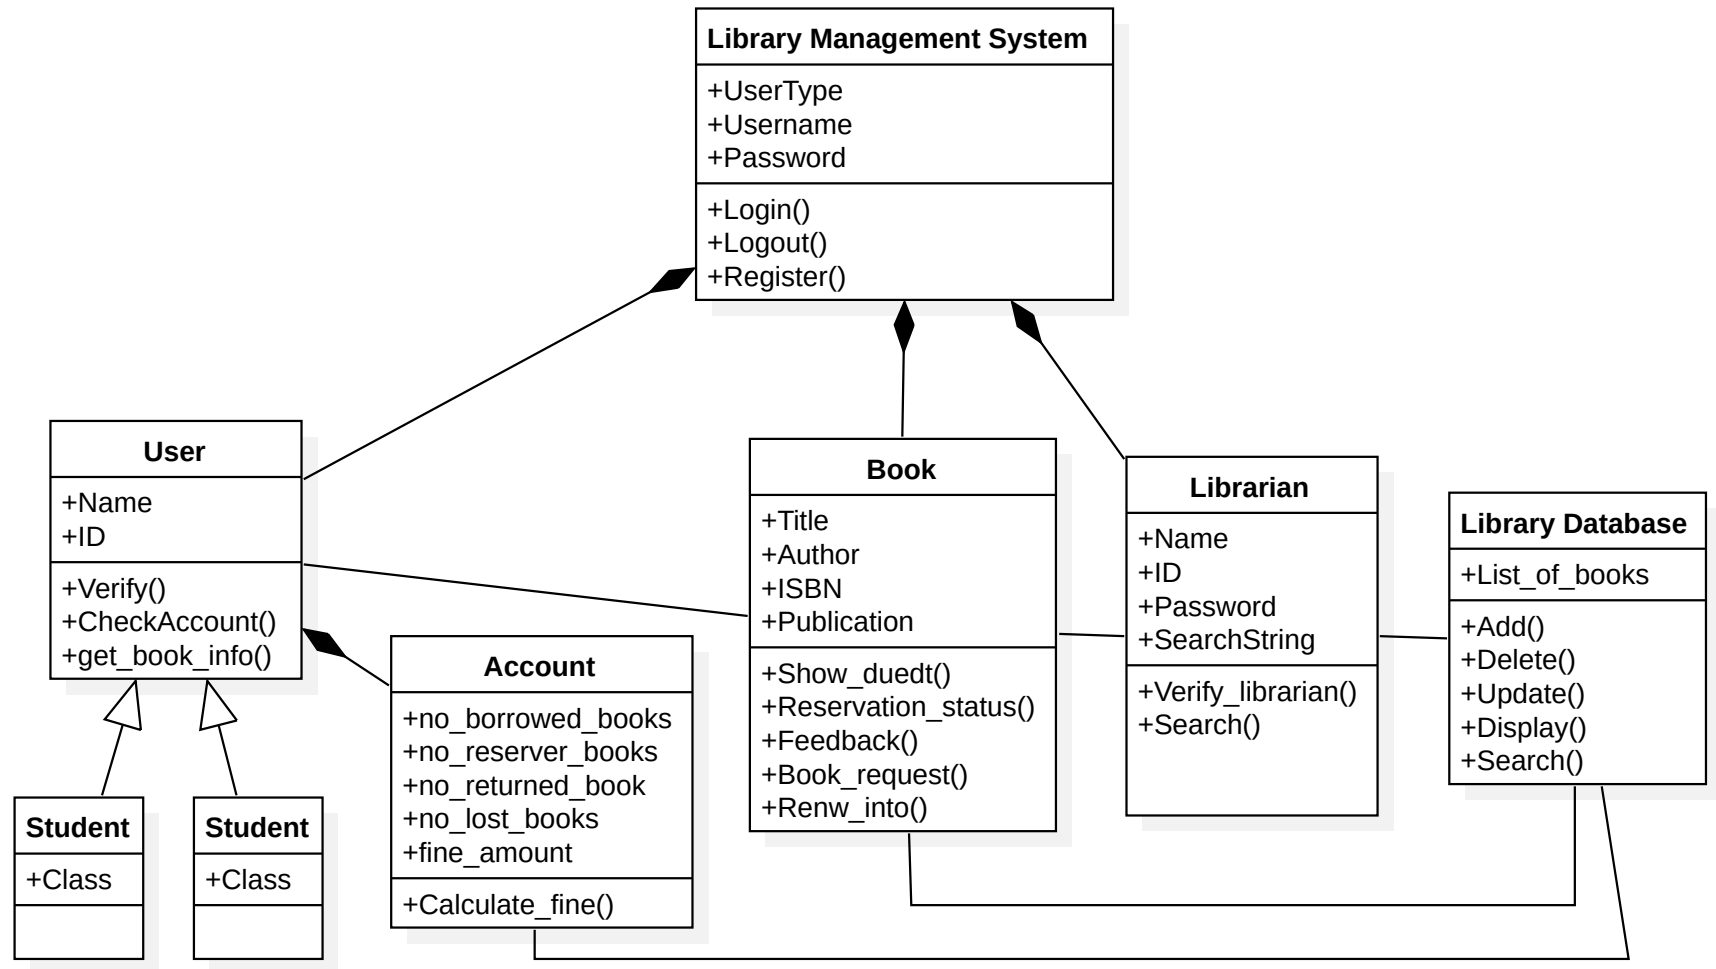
Library Management System

+UserType
+Username
+Password

+Login()
+Logout()
+Register()

User

+Name
+ID

+Verify()
+CheckAccount()
+get_book_info()

Student

+Class

Student

+Class

Account

+no_borrowed_books
+no_reserver_books
+no_returned_book
+no_lost_books
+fine_amount

+Calculate_fine()

Book

+Title
+Author
+ISBN
+Publication

+Show_duedt()
+Reservation_status()
+Feedback()
+Book_request()
+Renw_into()

Librarian

+Name
+ID
+Password
+SearchString

+Verify_librarian()
+Search()

Library Database

+List_of_books

+Add()
+Delete()
+Update()
+Display()
+Search()